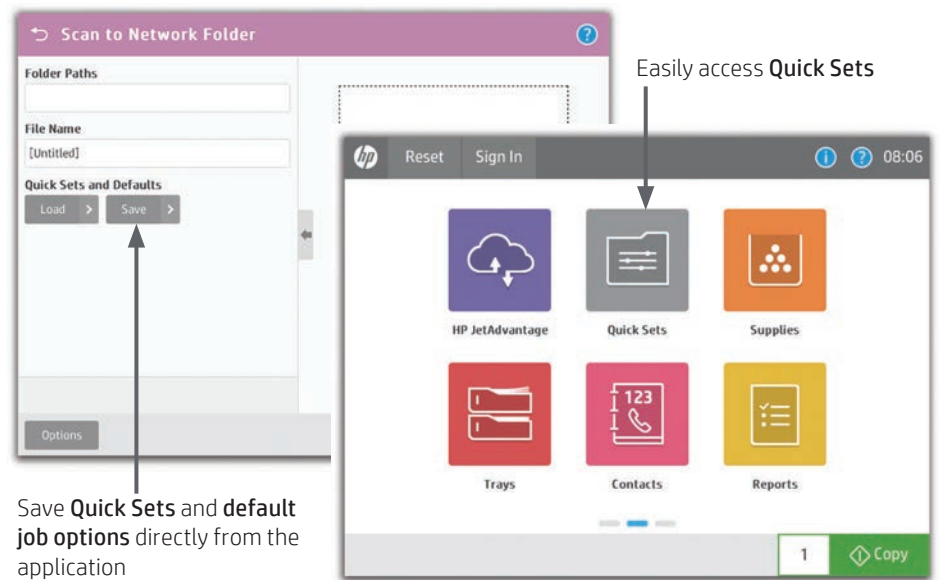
Scan to Network Folder

Folder Paths

File Name

[Untitled]

Quick Sets and Defaults

Load

Save

Options

Easily access Quick Sets

hp

Reset

Sign In

08:06

HP JetAdvantage

Quick Sets

Supplies

123

Trays

Contacts

Reports

1

Copy

Save Quick Sets and default job options directly from the application